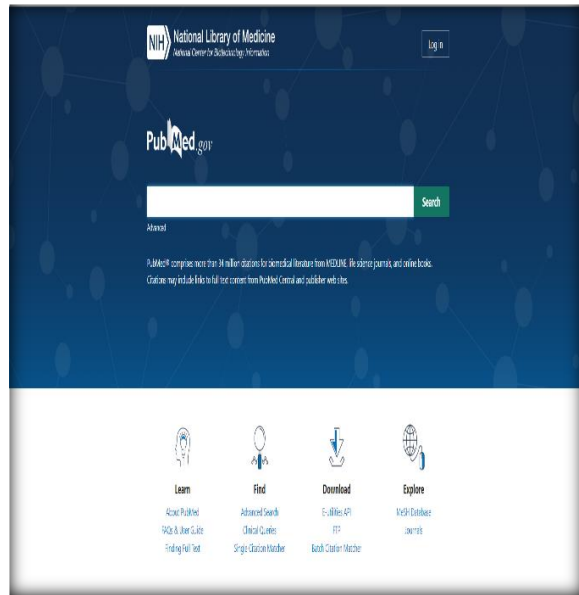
NIH National Library of Medicine
National Center for Biotechnology Information

Log in

PubMed.gov

Search

Advanced

PubMed® comprises more than 34 million citations for biomedical literature from MEDLINE, life science journals, and online books. Citations may include links to full text content from PubMed Central and publisher web sites.

Learn
About PubMed
FAQs & User Guide
Finding Full Text

Find
Advanced Search
Clinical Queries
Single Citation Matcher

Download
E-utilities API
FTP
Batch Citation Matcher

Explore
MeSH Database
Journals